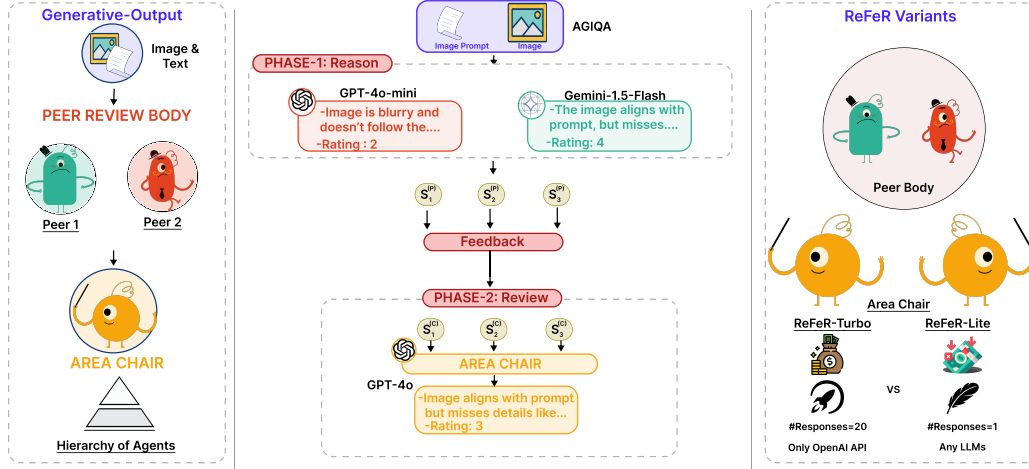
Generative-Output

Image & Text

PEER REVIEW BODY

Peer 1

Peer 2

AREA CHAIR

Hierarchy of Agents

Image Prompt

Image

AGIQA

PHASE-1: Reason

GPT-4o-mini

-Image is blurry and doesn't follow the....

-Rating : 2

Gemini-1.5-Flash

-The image aligns with prompt, but misses....

-Rating: 4

$S_1^{(P)}$ $S_2^{(P)}$ $S_3^{(P)}$

Feedback

PHASE-2: Review

$S_1^{(C)}$ $S_2^{(C)}$ $S_3^{(C)}$

AREA CHAIR

GPT-4o

-Image aligns with prompt but misses details like...

-Rating: 3

ReFeR Variants

Peer Body

Area Chair

ReFeR-Turbo

ReFeR-Lite

VS

#Responses=20

Only OpenAI API

#Responses=1

Any LLMs